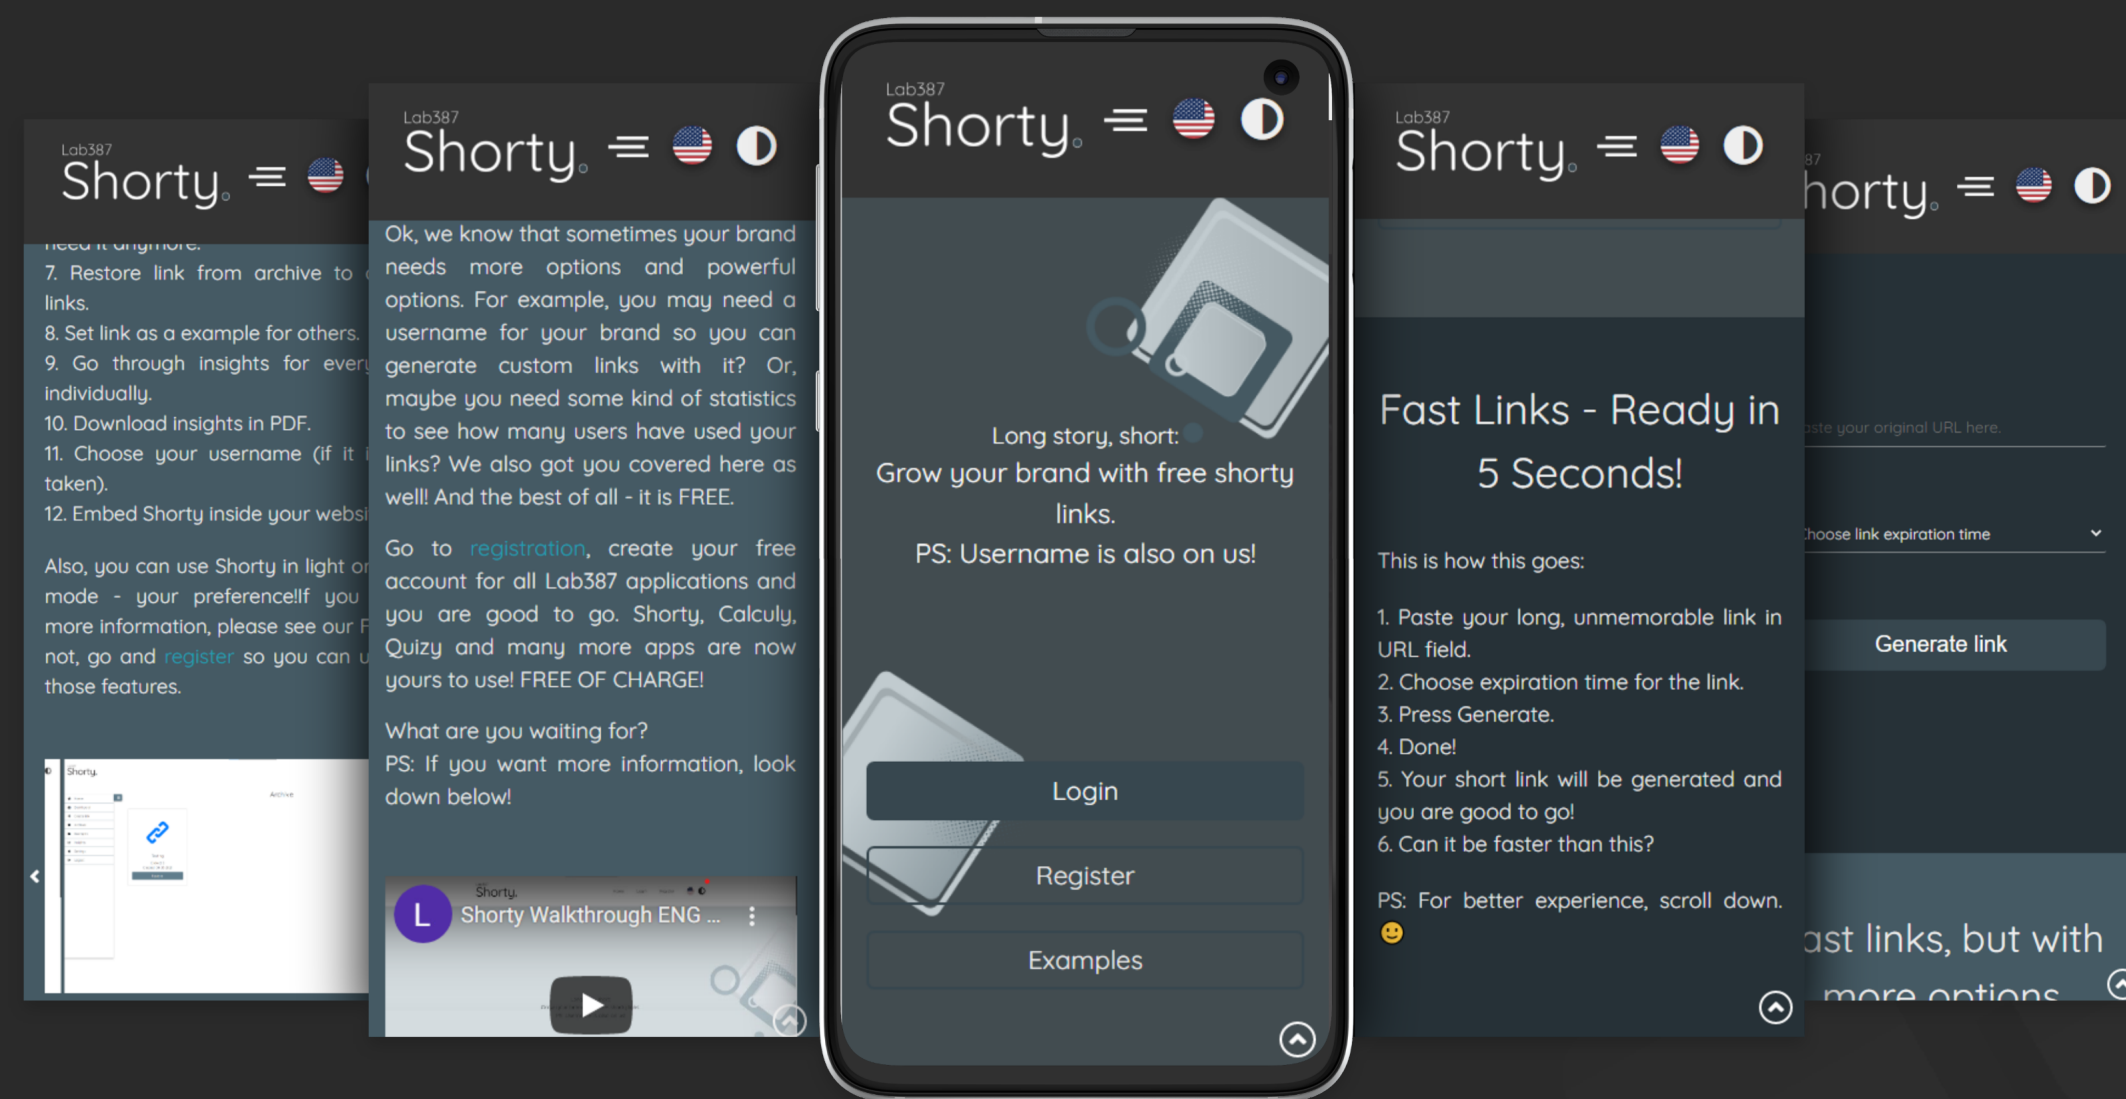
Lab387
Shorty.

7. Restore link from archive to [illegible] links.
8. Set link as a example for others.
9. Go through insights for every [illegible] individually.
10. Download insights in PDF.
11. Choose your username (if it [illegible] taken).
12. Embed Shorty inside your websi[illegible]

Also, you can use Shorty in light or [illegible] mode - your preference!If you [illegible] more information, please see our F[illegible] not, go and register so you can u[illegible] those features.

Shorty.
Archive

Lab387
Shorty.

Ok, we know that sometimes your brand needs more options and powerful options. For example, you may need a username for your brand so you can generate custom links with it? Or, maybe you need some kind of statistics to see how many users have used your links? We also got you covered here as well! And the best of all - it is FREE.

Go to registration, create your free account for all Lab387 applications and you are good to go. Shorty, Calculy, Quizy and many more apps are now yours to use! FREE OF CHARGE!

What are you waiting for?
PS: If you want more information, look down below!

L
Shorty.
Shorty Walkthrough ENG ...

Lab387
Shorty.

Long story, short:
Grow your brand with free shorty links.
PS: Username is also on us!

Login
Register
Examples

Lab387
Shorty.

Fast Links - Ready in 5 Seconds!

This is how this goes:

1. Paste your long, unmemorable link in URL field.
2. Choose expiration time for the link.
3. Press Generate.
4. Done!
5. Your short link will be generated and you are good to go!
6. Can it be faster than this?

PS: For better experience, scroll down. 🙂

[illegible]87
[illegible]horty.

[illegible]aste your original URL here.
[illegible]hoose link expiration time
Generate link

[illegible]ast links, but with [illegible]